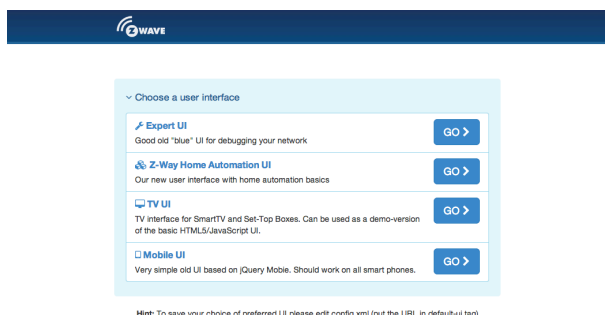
ZWAVE

Choose a user interface

Expert UI
Good old "blue" UI for debugging your network
GO

Z-Way Home Automation UI
Our new user interface with home automation basics
GO

TV UI
TV interface for SmartTV and Set-Top Boxes. Can be used as a demo-version of the basic HTML5/JavaScript UI.
GO

Mobile UI
Very simple old UI based on jQuery Mobie. Should work on all smart phones.
GO

Hint: To save your choice of preferred UI please edit config.xml (put the URL in default-ui tag)